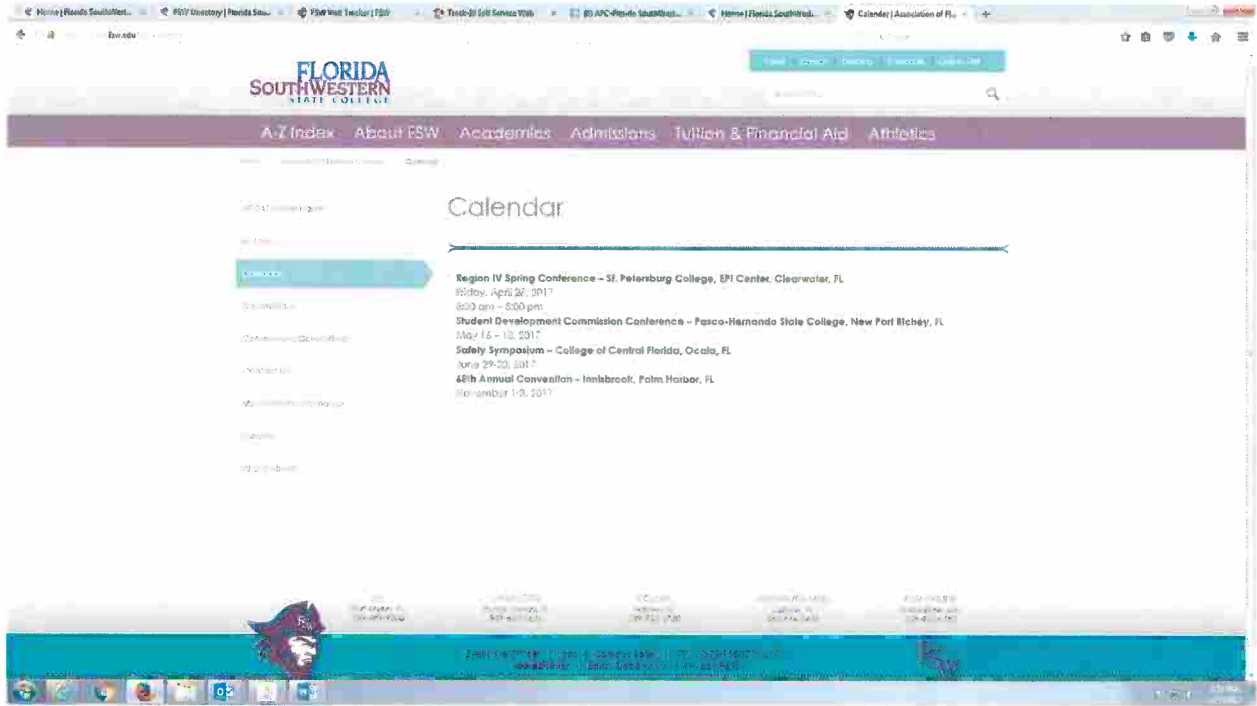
Home | Florida SouthWest... FSW Directory | Florida Sou... FSW Web Toolbar | FSW Track-It! Self Service Web (8) APC-Florida SouthWest... Home | Florida SouthWest... Calendar | Association of Fl...

fsw.edu

FLORIDA SOUTHWESTERN STATE COLLEGE

A-Z Index About FSW Academics Admissions Tuition & Financial Aid Athletics

Calendar

Region IV Spring Conference – St. Petersburg College, EPI Center, Clearwater, FL
Friday, April 28, 2017
8:00 am – 5:00 pm
Student Development Commission Conference – Pasco-Hernando State College, New Port Richey, FL
May 16 – 18, 2017
Safety Symposium – College of Central Florida, Ocala, FL
June 29-30, 2017
68th Annual Convention – Innisbrook, Palm Harbor, FL
November 1-3, 2017